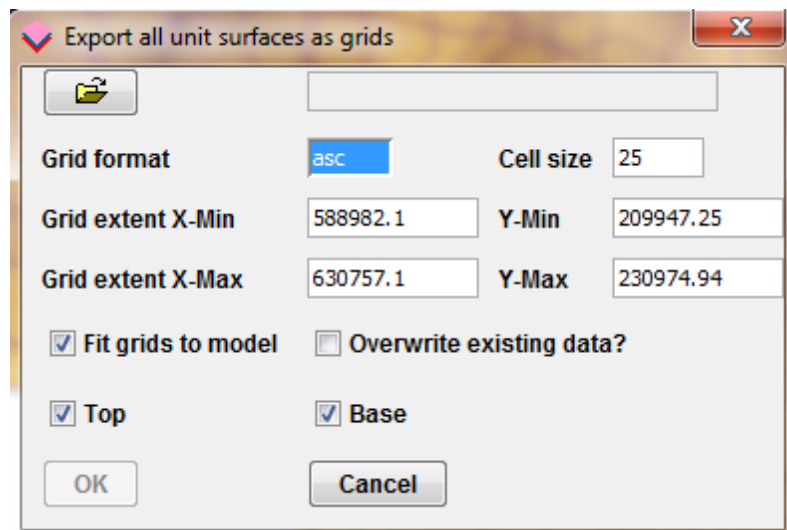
Export all unit surfaces as grids

Grid format asc

Cell size 25

Grid extent X-Min 588982.1

Y-Min 209947.25

Grid extent X-Max 630757.1

Y-Max 230974.94

Fit grids to model

Overwrite existing data?

Top

Base

OK

Cancel